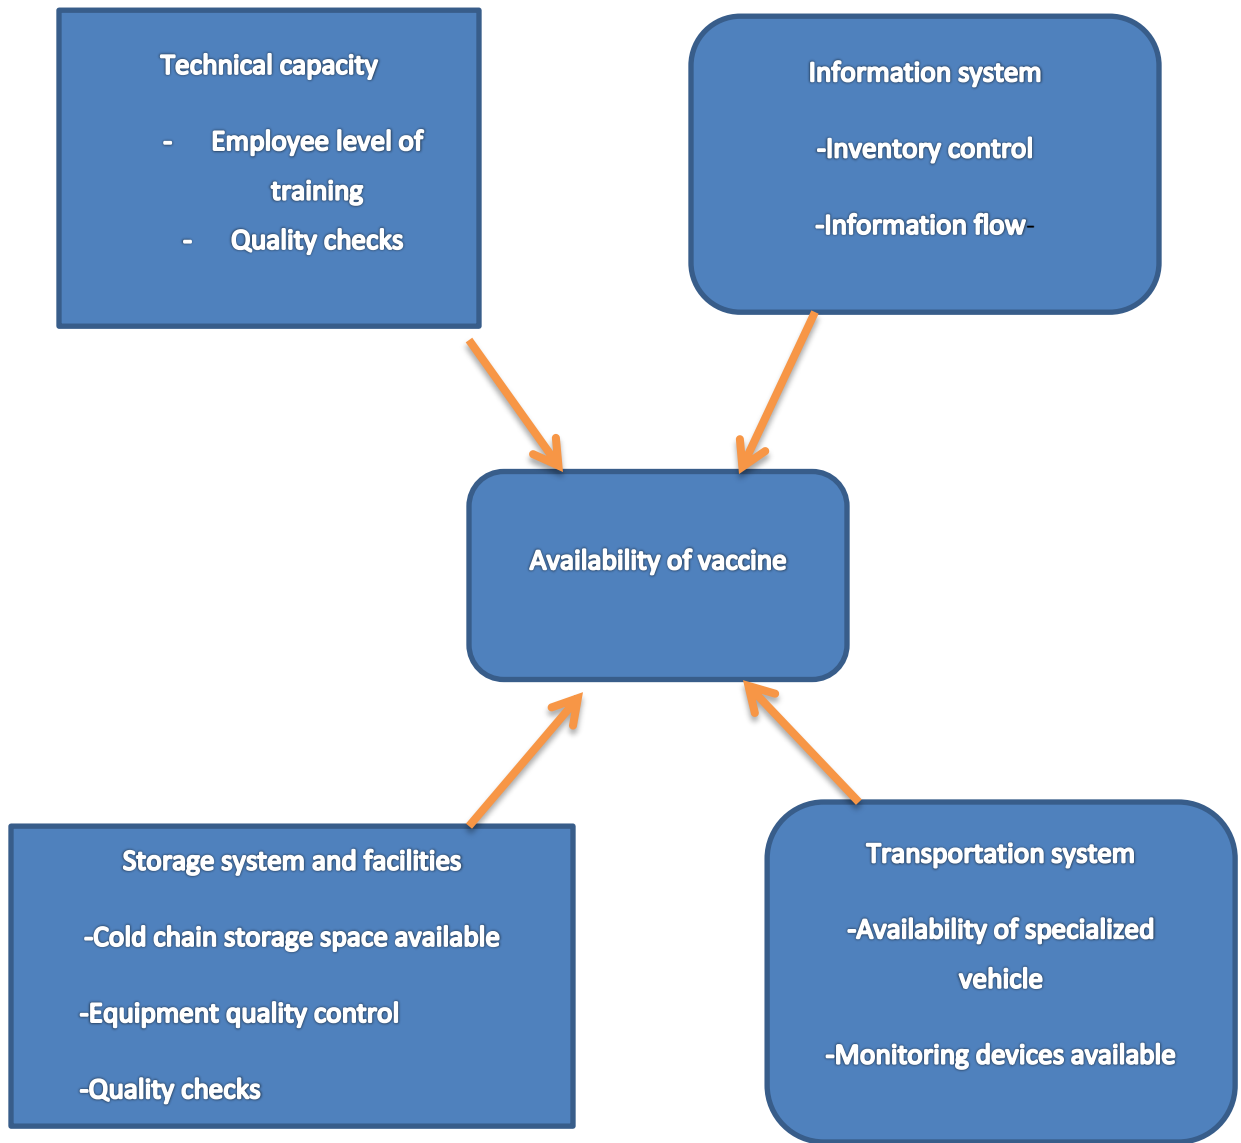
Technical capacity

- Employee level of training
- Quality checks

Information system

-Inventory control

-Information flow-

Availability of vaccine

Storage system and facilities

-Cold chain storage space available

-Equipment quality control

-Quality checks

Transportation system

-Availability of specialized vehicle

-Monitoring devices available